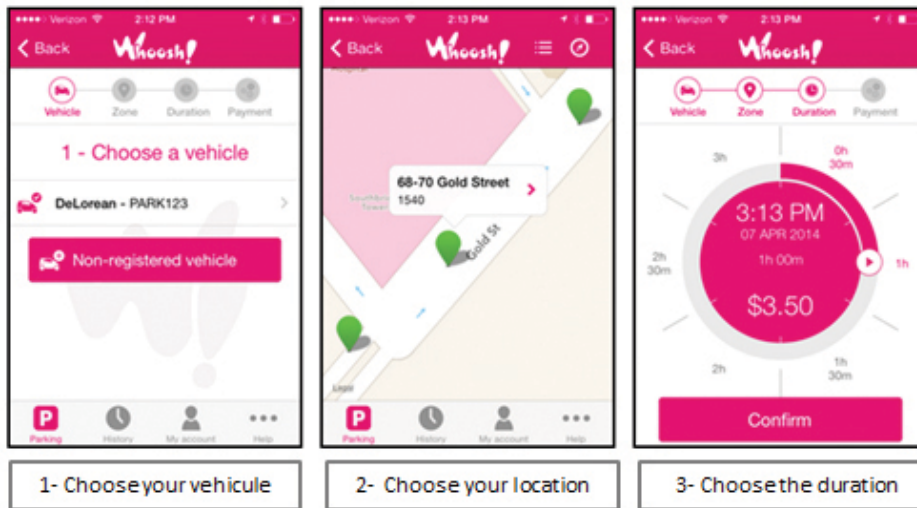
Verizon 2:12 PM

< Back Whoosh!

Vehicle Zone Duration Payment

1 - Choose a vehicle

DeLorean - PARK123

Non-registered vehicle

P Parking History My account Help

Verizon 2:13 PM

< Back Whoosh!

68-70 Gold Street
1540

Gold St

Southbank Tower

Legal

P Parking History My account Help

Verizon 2:13 PM

< Back Whoosh!

Vehicle Zone Duration Payment

3h

0h 30m

2h 30m

3:13 PM
07 APR 2014
1h 00m

1h

$3.50

2h

1h 30m

Confirm

1- Choose your vehicule

2- Choose your location

3- Choose the duration